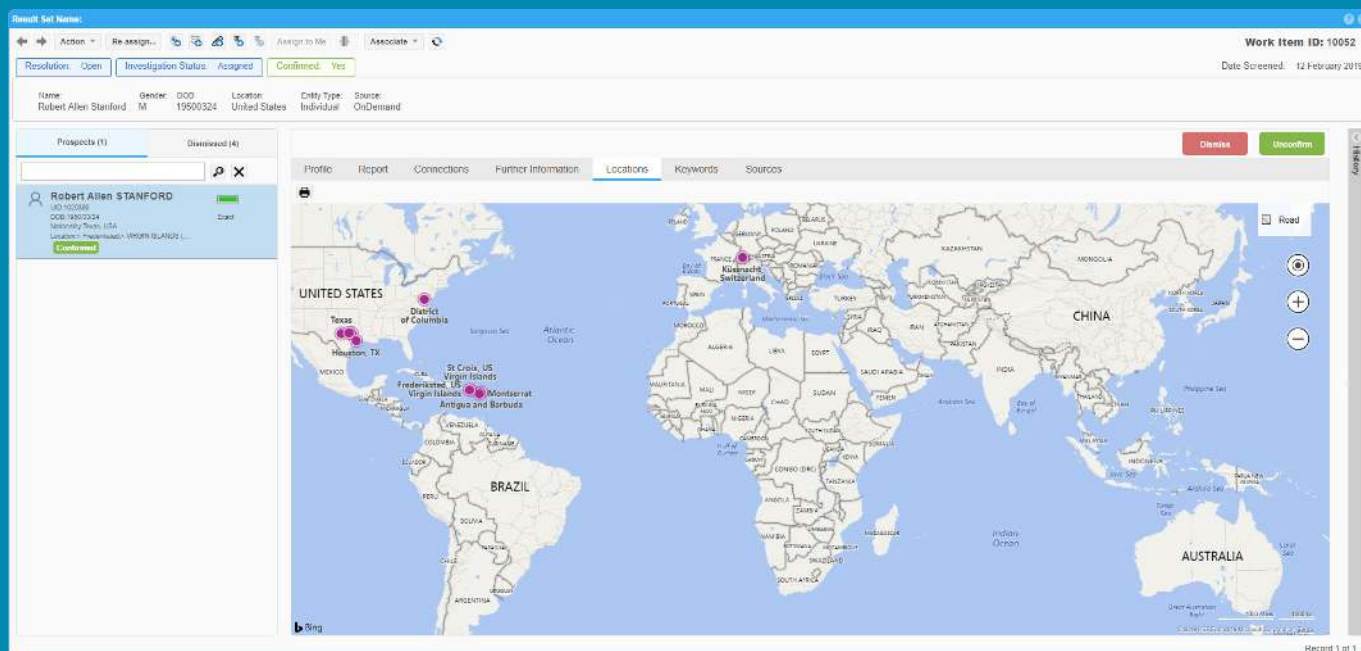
Result Set Name:

Action Re-assign... Assign to Me Associate

Work Item ID: 10052

Resolution: Open Investigation Status: Assigned Confirmed: Yes

Date Screened: 12 February 2019

Name: Robert Allen Stanford Gender: M DOO: 19500324 Location: United States Entity Type: Individual Source: OnDemand

Prospects (1) Dismissed (4)

Robert Allen STANFORD
UID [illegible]
DOB 1950/03/24
Nationality Texas, USA
Location Frederiksted - VIRGIN ISLANDS (...
Confirmed
Exact

Dismiss Unconfirm

Profile Report Connections Further Information Locations Keywords Sources

History

Road

UNITED STATES
District of Columbia
Texas
Houston, TX
MEXICO
St Croix, US Virgin Islands
Frederiksted, US Virgin Islands
Montserrat
Antigua and Barbuda
Atlantic Ocean
BRAZIL
Kuesnacht, Switzerland
CHINA
KAZAKHSTAN
MONGOLIA
TURKEY
IRAN
ALGERIA
LIBYA
EGYPT
SUDAN
SAUDI ARABIA
INDIA
Indian Ocean
AUSTRALIA
VENEZUELA
COLOMBIA
ECUADOR
PERU
BOLIVIA
CHILE
ARGENTINA
Bing

Record 1 of 1